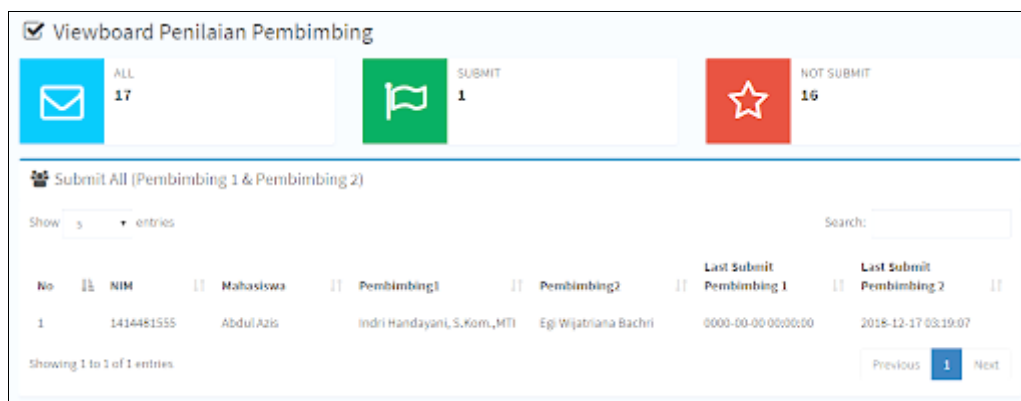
Viewboard Penilaian Pembimbing

ALL
17

SUBMIT
1

NOT SUBMIT
16

Submit All (Pembimbing 1 & Pembimbing 2)

Show 5 entries

Search:

| No | NIM | Mahasiswa | Pembimbing1 | Pembimbing2 | Last Submit Pembimbing 1 | Last Submit Pembimbing 2 |
|---|---|---|---|---|---|---|
| 1 | 1414481555 | Abdul Azis | Indri Handayani, S.Kom.,MTI | Egi Wijatriana Bachri | 0000-00-00 00:00:00 | 2018-12-17 03:19:07 |

Showing 1 to 1 of 1 entries

Previous 1 Next